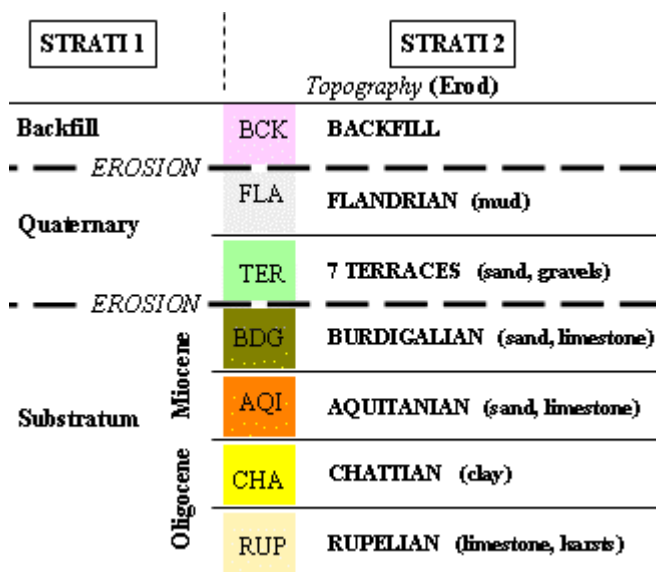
STRATI 1

STRATI 2

*Topography* (Erod)

Backfill

BCK BACKFILL

EROSION

FLA FLANDRIAN (mud)

Quaternary

TER 7 TERRACES (sand, gravels)

EROSION

Miocene

BDG BURDIGALIAN (sand, limestone)

Substratum

AQI AQUITANIAN (sand, limestone)

Oligocene

CHA CHATTIAN (clay)

RUP RUPELIAN (limestone, karsts)